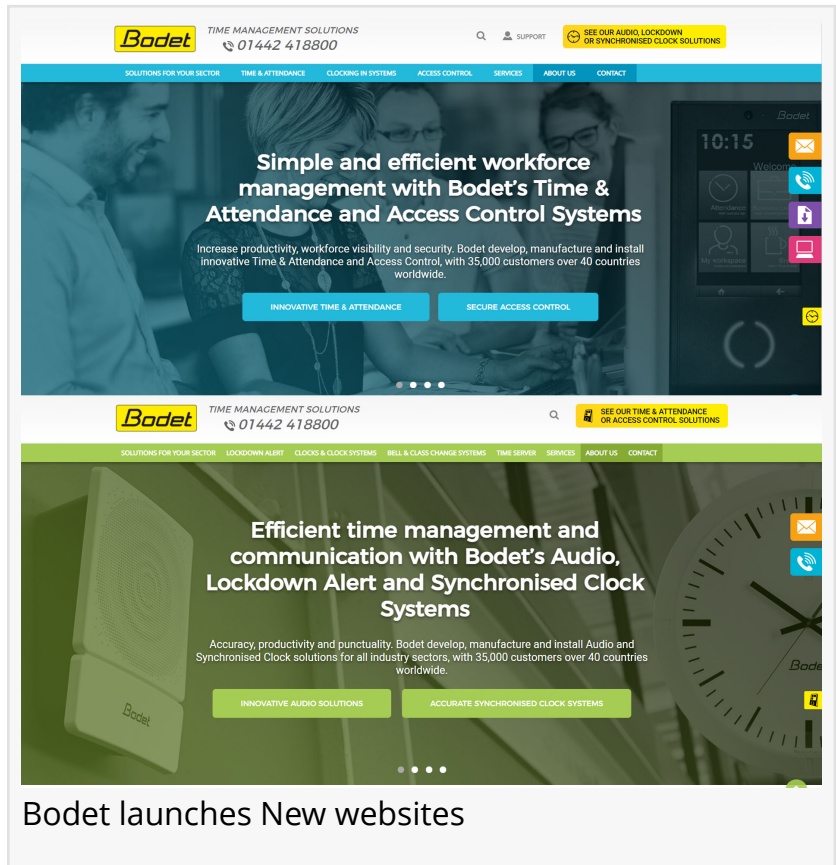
Bodet
TIME MANAGEMENT SOLUTIONS
01442 418800

SUPPORT

SEE OUR AUDIO, LOCKDOWN OR SYNCHRONISED CLOCK SOLUTIONS

SOLUTIONS FOR YOUR SECTOR | TIME & ATTENDANCE | CLOCKING IN SYSTEMS | ACCESS CONTROL | SERVICES | ABOUT US | CONTACT

10:15

Bodet

Welcome

Simple and efficient workforce management with Bodet's Time & Attendance and Access Control Systems

Increase productivity, workforce visibility and security. Bodet develop, manufacture and install innovative Time & Attendance and Access Control, with 35,000 customers over 40 countries worldwide.

INNOVATIVE TIME & ATTENDANCE

SECURE ACCESS CONTROL

Bodet
TIME MANAGEMENT SOLUTIONS
01442 418800

SEE OUR TIME & ATTENDANCE OR ACCESS CONTROL SOLUTIONS

SOLUTIONS FOR YOUR SECTOR | LOCKDOWN ALERT | CLOCKS & CLOCK SYSTEMS | BELL & CLASS CHANGE SYSTEMS | TIME SERVER | SERVICES | ABOUT US | CONTACT

Efficient time management and communication with Bodet's Audio, Lockdown Alert and Synchronised Clock Systems

Accuracy, productivity and punctuality. Bodet develop, manufacture and install Audio and Synchronised Clock solutions for all industry sectors, with 35,000 customers over 40 countries worldwide.

INNOVATIVE AUDIO SOLUTIONS

ACCURATE SYNCHRONISED CLOCK SYSTEMS

Bodet

Bode

Bodet launches New websites